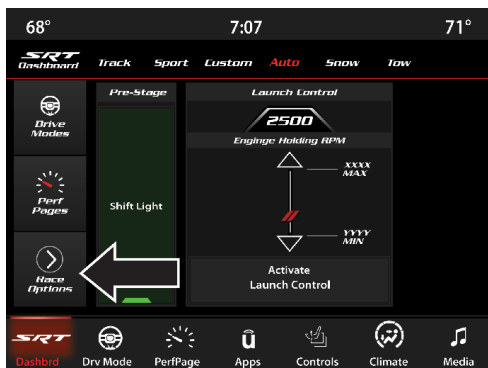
68°

7:07

71°

SRT Dashboard

Track

Sport

Custom

Auto

Snow

Tow

Drive Modes

Perf Pages

Race Options

Pre-Stage

Shift Light

Launch Control

2500

Engine Holding RPM

XXXX MAX

YYYY MIN

Activate Launch Control

SRT Dashbrd

Drv Mode

PerfPage

Apps

Controls

Climate

Media